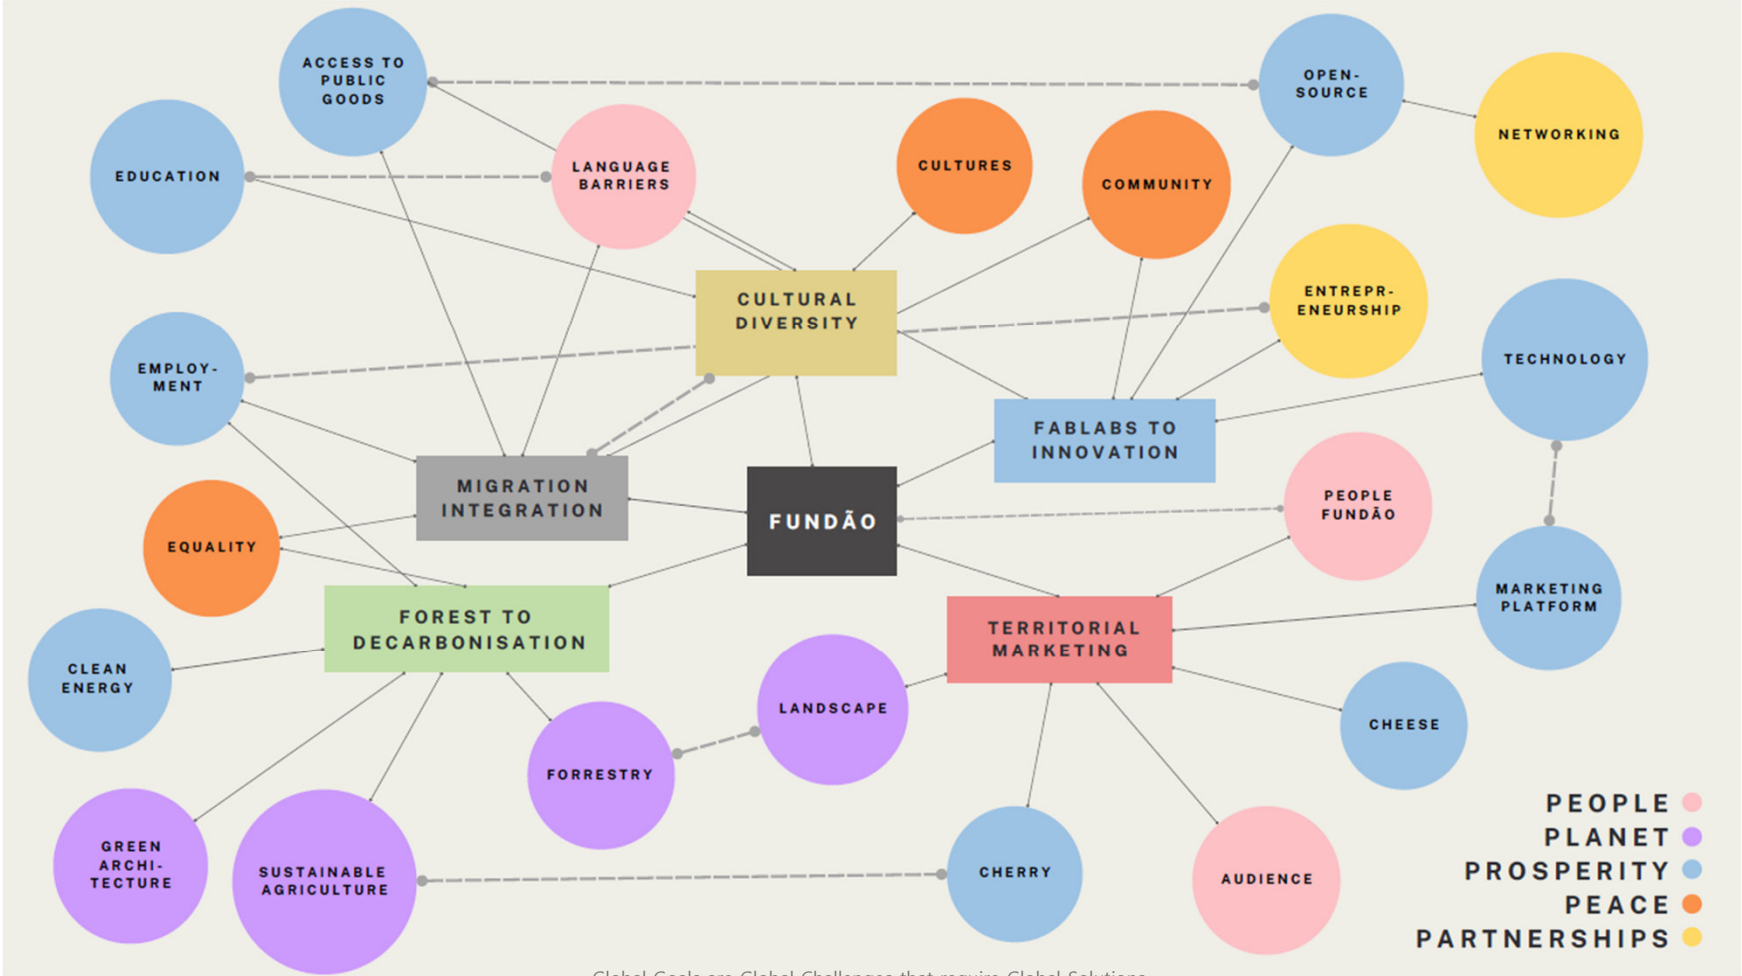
ACCESS TO PUBLIC GOODS

OPEN-SOURCE

NETWORKING

EDUCATION

LANGUAGE BARRIERS

CULTURES

COMMUNITY

ENTREPR-ENEURSHIP

CULTURAL DIVERSITY

TECHNOLOGY

EMPLOY-MENT

FABLABS TO INNOVATION

MIGRATION INTEGRATION

FUNDÃO

PEOPLE FUNDÃO

EQUALITY

FOREST TO DECARBONISATION

TERRITORIAL MARKETING

MARKETING PLATFORM

CLEAN ENERGY

LANDSCAPE

CHEESE

FORRESTRY

GREEN ARCHI-TECTURE

SUSTAINABLE AGRICULTURE

CHERRY

AUDIENCE

PEOPLE
PLANET
PROSPERITY
PEACE
PARTNERSHIPS

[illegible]